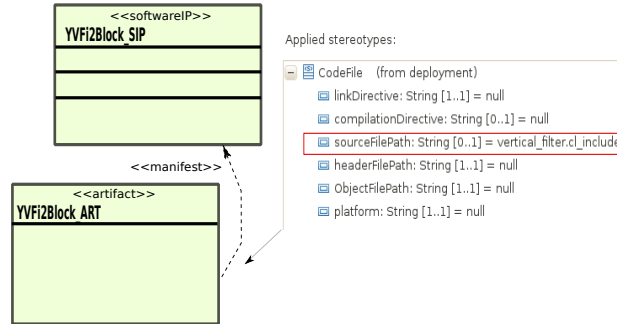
<<softwareIP>>
YVFi2Block_SIP

<<manifest>>

<<artifact>>
YVFi2Block_ART

Applied stereotypes:

CodeFile (from deployment)
linkDirective: String [1..1] = null
compilationDirective: String [0..1] = null
sourceFilePath: String [0..1] = vertical_filter.cl_include
headerFilePath: String [1..1] = null
ObjectFilePath: String [1..1] = null
platform: String [1..1] = null